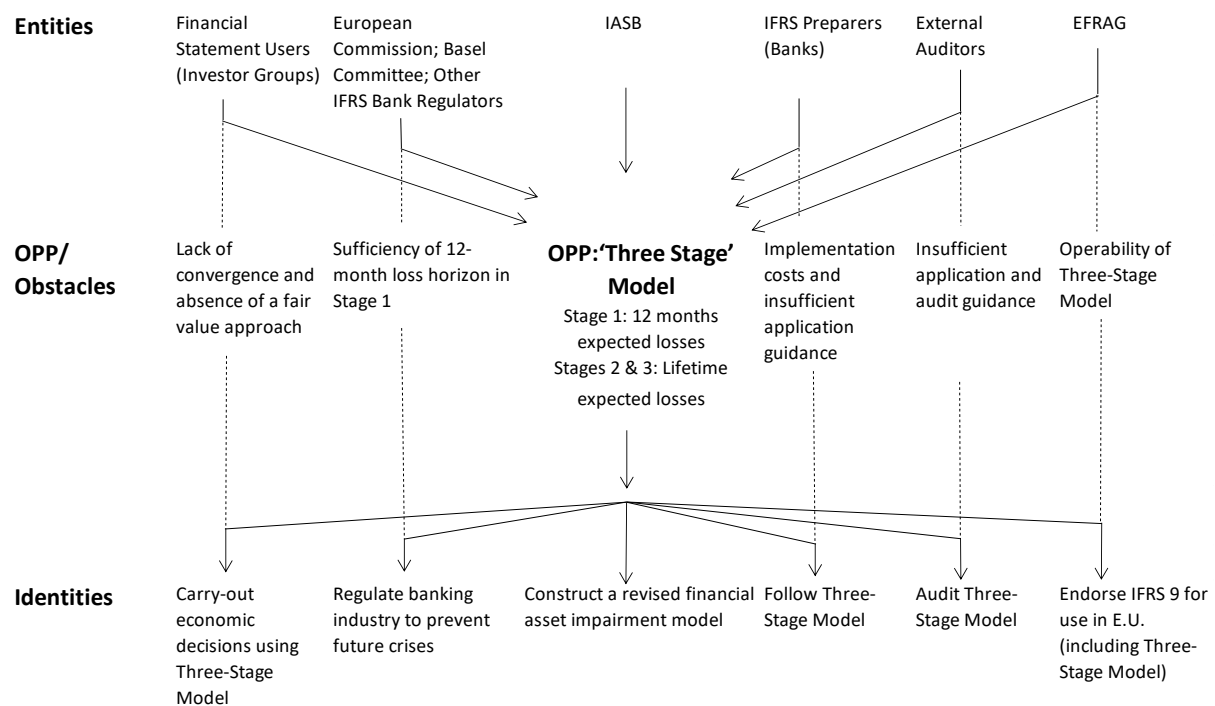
Entities

Financial Statement Users (Investor Groups)

European Commission; Basel Committee; Other IFRS Bank Regulators

IASB

IFRS Preparers (Banks)

External Auditors

EFRAG

OPP/ Obstacles

Lack of convergence and absence of a fair value approach

Sufficiency of 12-month loss horizon in Stage 1

OPP:'Three Stage' Model

Stage 1: 12 months expected losses

Stages 2 & 3: Lifetime expected losses

Implementation costs and insufficient application guidance

Insufficient application and audit guidance

Operability of Three-Stage Model

Identities

Carry-out economic decisions using Three-Stage Model

Regulate banking industry to prevent future crises

Construct a revised financial asset impairment model

Follow Three-Stage Model

Audit Three-Stage Model

Endorse IFRS 9 for use in E.U. (including Three-Stage Model)